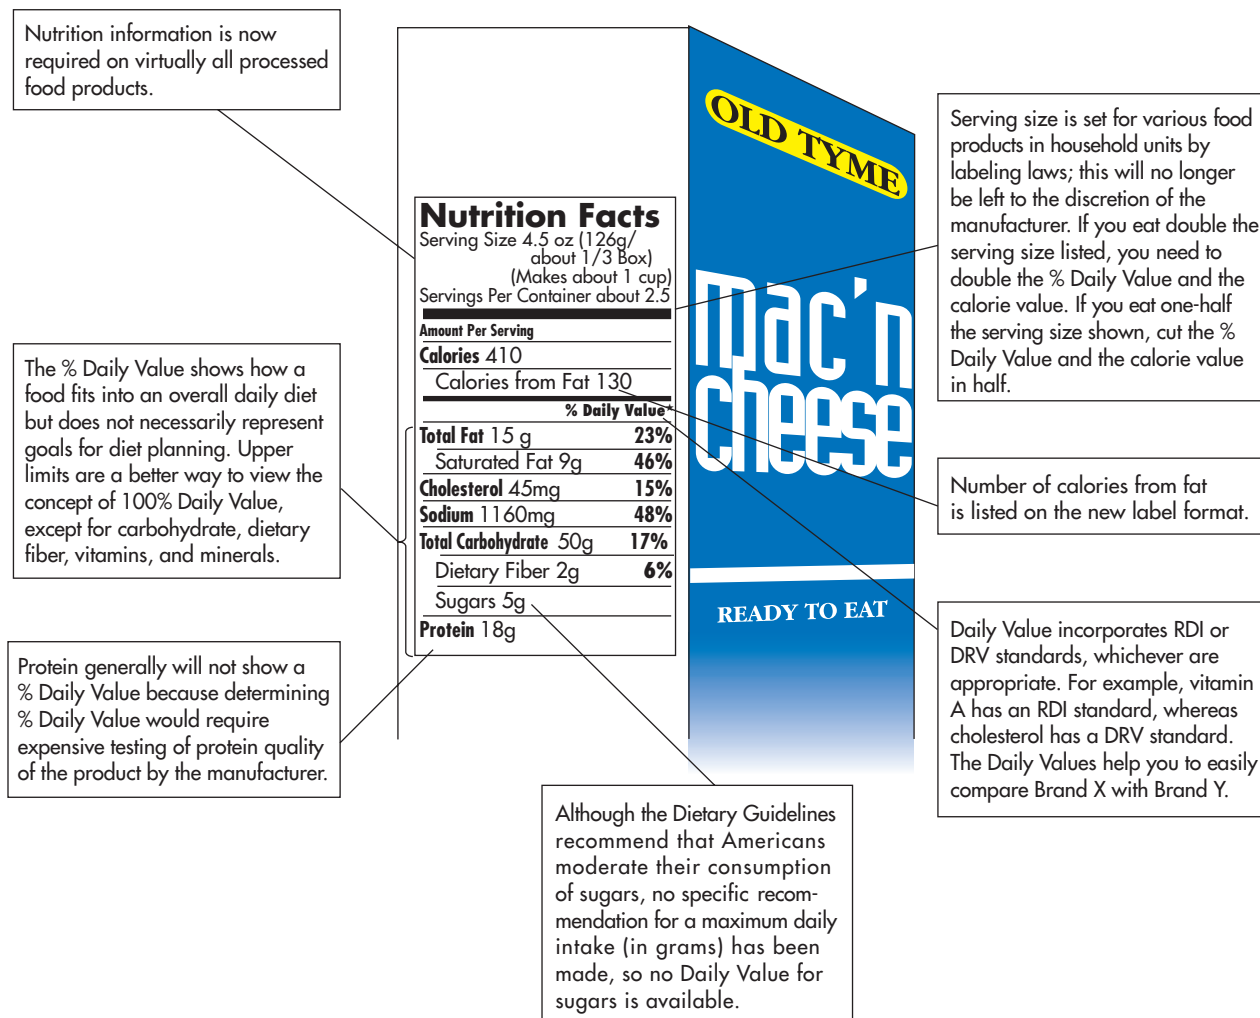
Nutrition information is now required on virtually all processed food products.

The % Daily Value shows how a food fits into an overall daily diet but does not necessarily represent goals for diet planning. Upper limits are a better way to view the concept of 100% Daily Value, except for carbohydrate, dietary fiber, vitamins, and minerals.

Protein generally will not show a % Daily Value because determining % Daily Value would require expensive testing of protein quality of the product by the manufacturer.

Nutrition Facts
Serving Size 4.5 oz (126g/ about 1/3 Box) (Makes about 1 cup)
Servings Per Container about 2.5

Amount Per Serving
Calories 410
Calories from Fat 130
% Daily Value*
| | |
|---|---|
| Total Fat 15 g | 23% |
| Saturated Fat 9g | 46% |
| Cholesterol 45mg | 15% |
| Sodium 1160mg | 48% |
| Total Carbohydrate 50g | 17% |
| Dietary Fiber 2g | 6% |
| Sugars 5g | |
| Protein 18g | |

OLD TYME
Mac'n cheese
READY TO EAT

Serving size is set for various food products in household units by labeling laws; this will no longer be left to the discretion of the manufacturer. If you eat double the serving size listed, you need to double the % Daily Value and the calorie value. If you eat one-half the serving size shown, cut the % Daily Value and the calorie value in half.

Number of calories from fat is listed on the new label format.

Daily Value incorporates RDI or DRV standards, whichever are appropriate. For example, vitamin A has an RDI standard, whereas cholesterol has a DRV standard. The Daily Values help you to easily compare Brand X with Brand Y.

Although the Dietary Guidelines recommend that Americans moderate their consumption of sugars, no specific recommendation for a maximum daily intake (in grams) has been made, so no Daily Value for sugars is available.